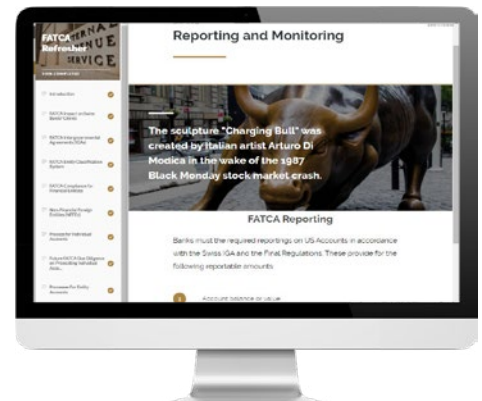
FATCA Refresher

SERVICE

Introduction

FATCA Impact on Swiss Banks' Clients

FATCA Intergovernmental Agreements (IGAs)

FATCA Entity Classification System

FATCA Compliance for Financial Entities

Non-Financial Foreign Entities (NFFEs)

Preexisting Individual Accounts

Future FATCA Due Diligence on Preexisting Individual Acco...

Processes for Entity Accounts

Reporting and Monitoring

The sculpture "Charging Bull" was created by Italian artist Arturo Di Modica in the wake of the 1987 Black Monday stock market crash.

FATCA Reporting

Banks must file required reportings on US Accounts in accordance with the Swiss IGA and the Final Regulations. These provide for the following reportable amounts:

1 Account balance or value